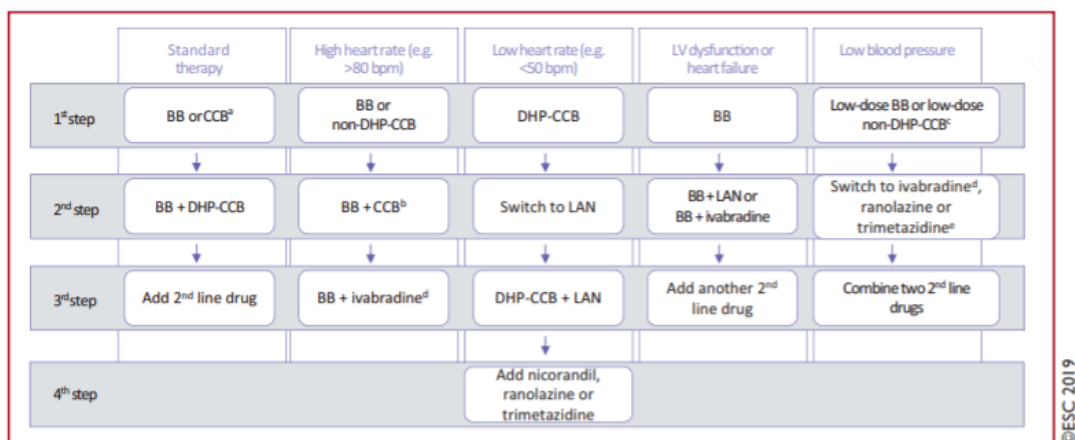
|  | Standard therapy | High heart rate (e.g. >80 bpm) | Low heart rate (e.g. <50 bpm) | LV dysfunction or heart failure | Low blood pressure |
|---|---|---|---|---|---|
| 1$^{st}$ step | BB or CCB$^{a}$ | BB or non-DHP-CCB | DHP-CCB | BB | Low-dose BB or low-dose non-DHP-CCB$^{c}$ |
| 2$^{nd}$ step | BB + DHP-CCB | BB + CCB$^{b}$ | Switch to LAN | BB + LAN or BB + ivabradine | Switch to ivabradine$^{d}$, ranolazine or trimetazidine$^{e}$ |
| 3$^{rd}$ step | Add 2$^{nd}$ line drug | BB + ivabradine$^{d}$ | DHP-CCB + LAN | Add another 2$^{nd}$ line drug | Combine two 2$^{nd}$ line drugs |
| 4$^{th}$ step |  |  | Add nicorandil, ranolazine or trimetazidine |  |  |

©ESC 2019